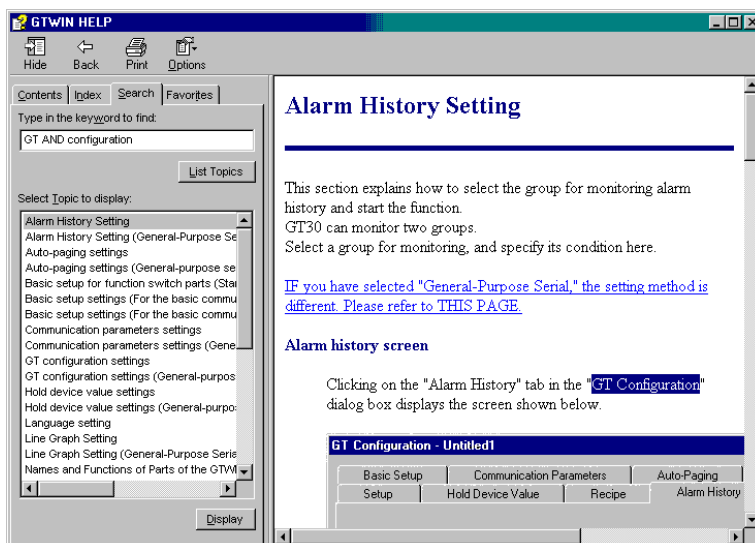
GTWIN HELP

Hide Back Print Options

Contents Index Search Favorites

Type in the keyword to find:

GT AND configuration

List Topics

Select Topic to display:

Alarm History Setting
Alarm History Setting (General-Purpose Se
Auto-paging settings
Auto-paging settings (General-purpose se
Basic setup for function switch parts (Sta
Basic setup settings (For the basic commu
Basic setup settings (For the basic commu
Communication parameters settings
Communication parameters settings (Gene
GT configuration settings
GT configuration settings (General-purpos
Hold device value settings
Hold device value settings (General-purpo
Language setting
Line Graph Setting
Line Graph Setting (General-Purpose Seria
Names and Functions of Parts of the GTW

Display

Alarm History Setting

This section explains how to select the group for monitoring alarm history and start the function.
GT30 can monitor two groups.
Select a group for monitoring, and specify its condition here.

IF you have selected "General-Purpose Serial," the setting method is different. Please refer to THIS PAGE.

Alarm history screen

Clicking on the "Alarm History" tab in the "GT Configuration" dialog box displays the screen shown below.

GT Configuration - Untitled1

Basic Setup Communication Parameters Auto-Paging
Setup Hold Device Value Recipe Alarm History